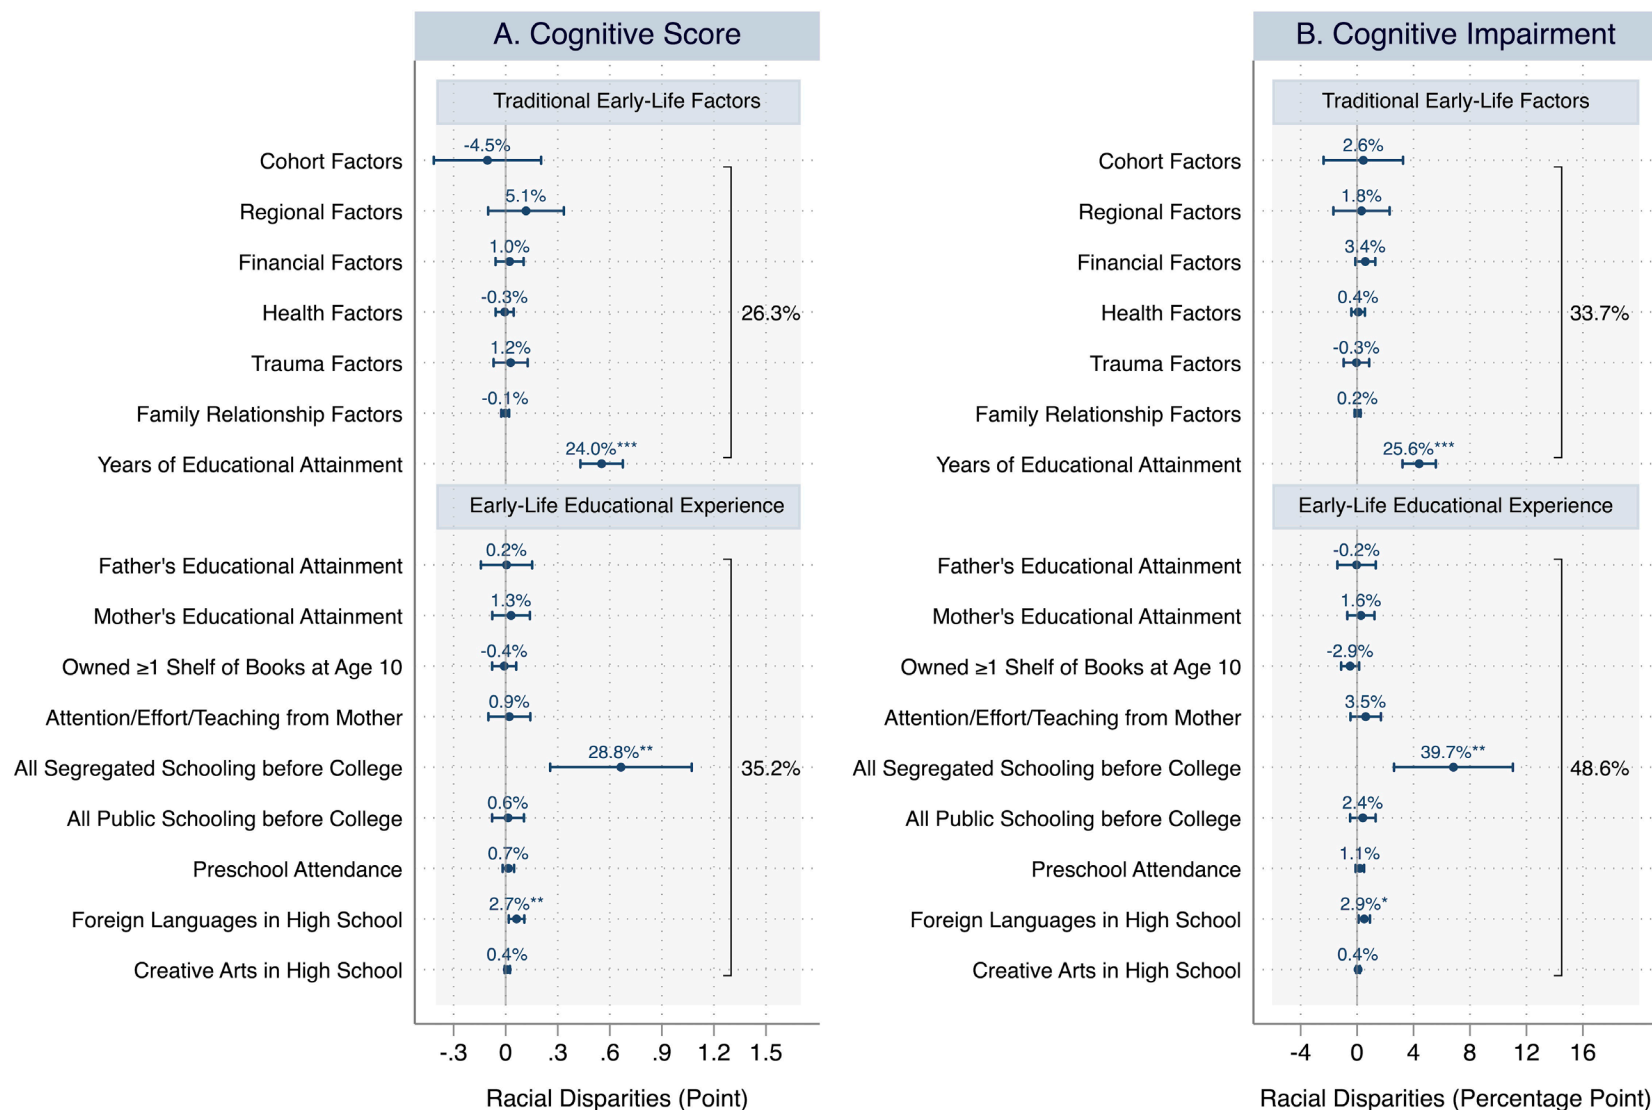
A. Cognitive Score

Traditional Early-Life Factors

Cohort Factors -4.5%
Regional Factors 5.1%
Financial Factors 1.0%
Health Factors -0.3%
Trauma Factors 1.2%
Family Relationship Factors -0.1%
Years of Educational Attainment 24.0%***

26.3%

Early-Life Educational Experience

Father's Educational Attainment 0.2%
Mother's Educational Attainment 1.3%
Owned ≥1 Shelf of Books at Age 10 -0.4%
Attention/Effort/Teaching from Mother 0.9%
All Segregated Schooling before College 28.8%**
All Public Schooling before College 0.6%
Preschool Attendance 0.7%
Foreign Languages in High School 2.7%**
Creative Arts in High School 0.4%

35.2%

-.3 0 .3 .6 .9 1.2 1.5

Racial Disparities (Point)

B. Cognitive Impairment

Traditional Early-Life Factors

Cohort Factors 2.6%
Regional Factors 1.8%
Financial Factors 3.4%
Health Factors 0.4%
Trauma Factors -0.3%
Family Relationship Factors 0.2%
Years of Educational Attainment 25.6%***

33.7%

Early-Life Educational Experience

Father's Educational Attainment -0.2%
Mother's Educational Attainment 1.6%
Owned ≥1 Shelf of Books at Age 10 -2.9%
Attention/Effort/Teaching from Mother 3.5%
All Segregated Schooling before College 39.7%**
All Public Schooling before College 2.4%
Preschool Attendance 1.1%
Foreign Languages in High School 2.9%*
Creative Arts in High School 0.4%

48.6%

-4 0 4 8 12 16

Racial Disparities (Percentage Point)